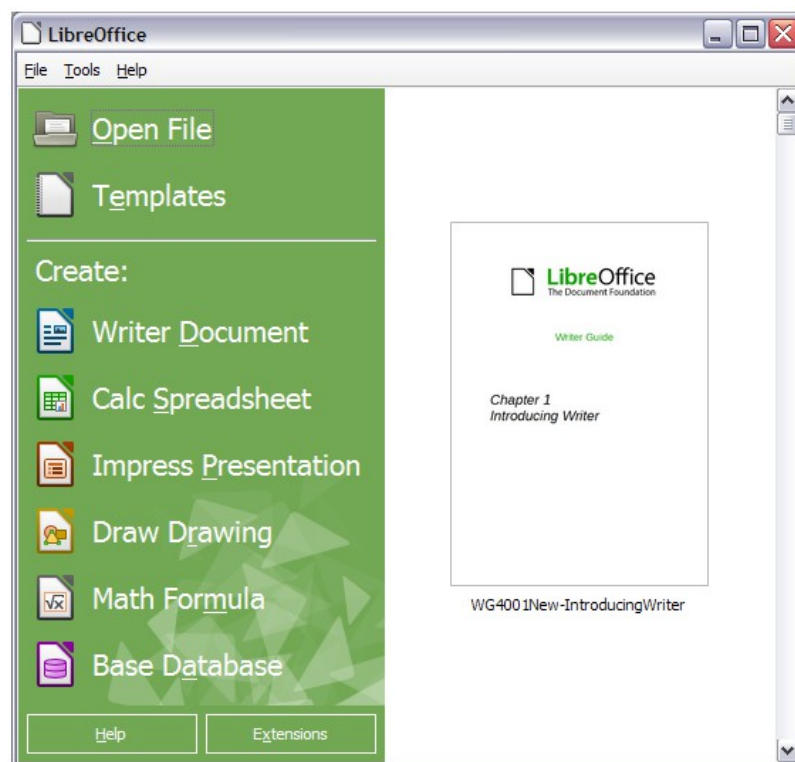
LibreOffice

File Tools Help

Open File

Templates

Create:

Writer Document

Calc Spreadsheet

Impress Presentation

Draw Drawing

Math Formula

Base Database

Help

Extensions

LibreOffice
The Document Foundation

Writer Guide

Chapter 1
Introducing Writer

WG4001New-IntroducingWriter